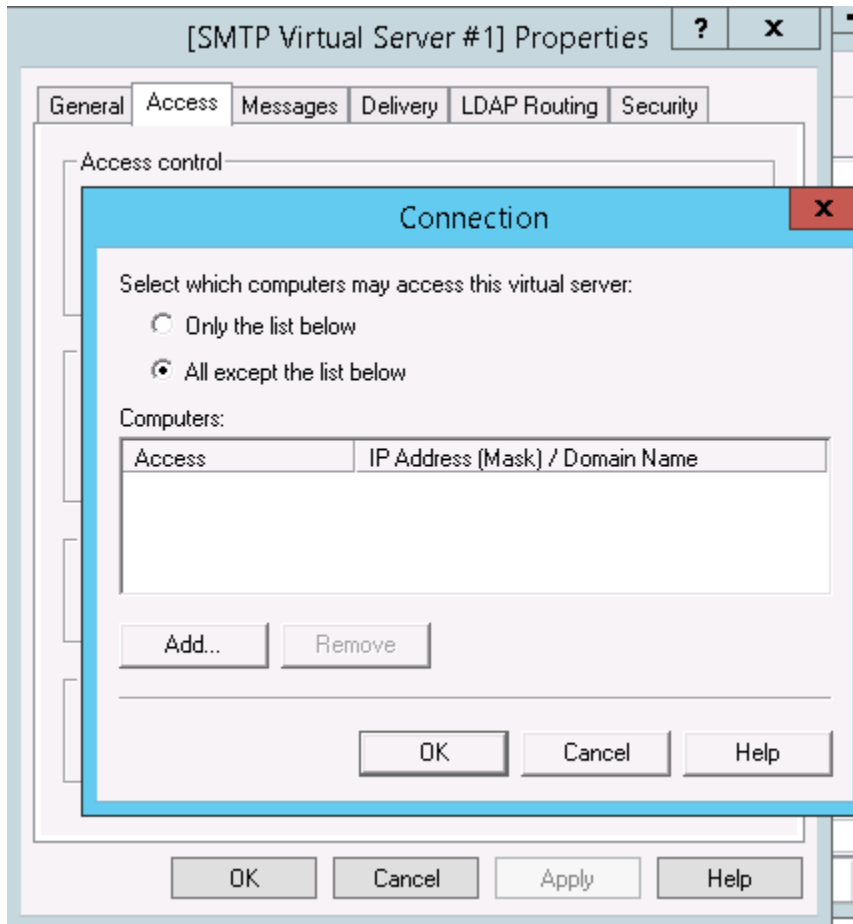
[SMTP Virtual Server #1] Properties ? x

General Access Messages Delivery LDAP Routing Security

Access control

Connection x

Select which computers may access this virtual server:

Only the list below

All except the list below

Computers:

| Access | IP Address (Mask) / Domain Name |
|---|---|

Add... Remove

OK Cancel Help

OK Cancel Apply Help